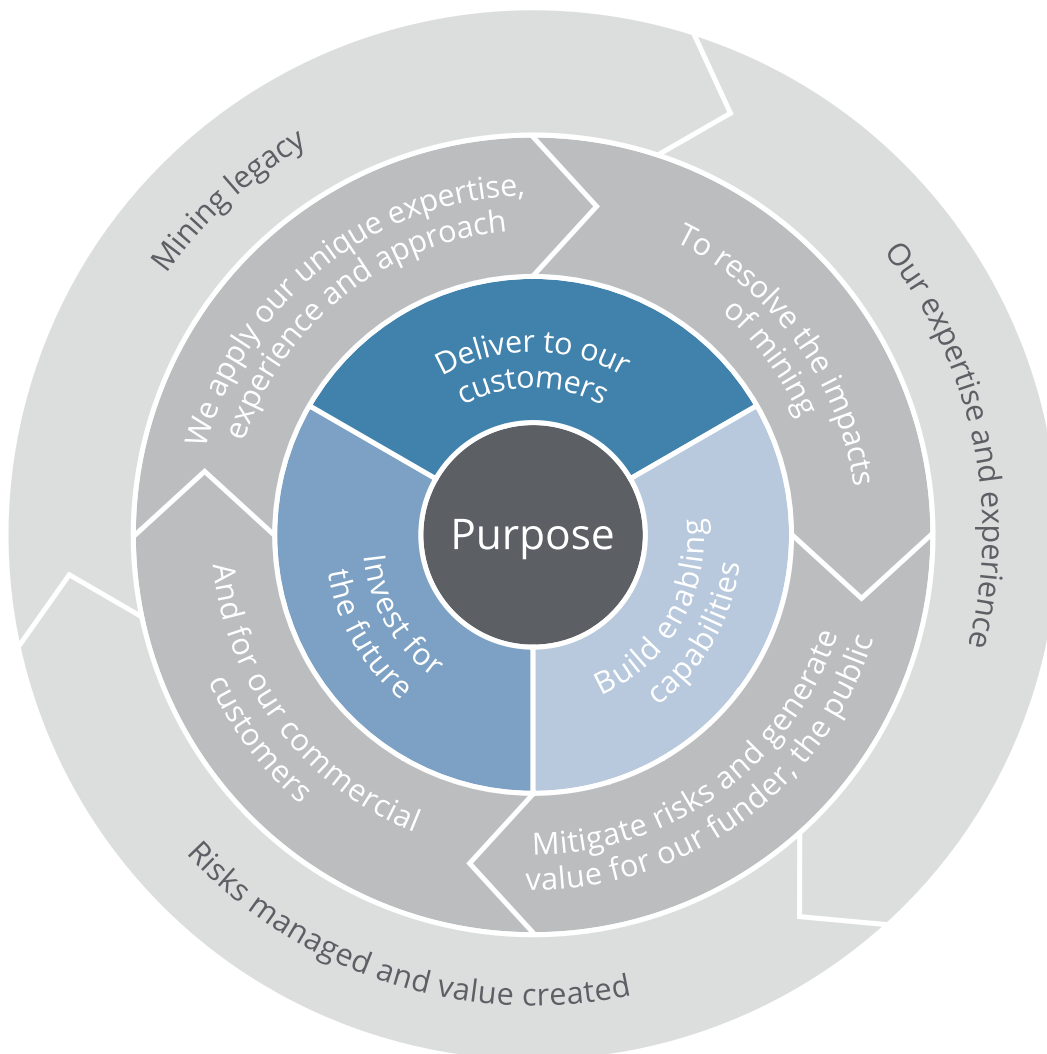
Mining legacy

Our expertise and experience

Risks managed and value created

We apply our unique expertise, experience and approach

To resolve the impacts of mining

Mitigate risks and generate value for our funder, the public

And for our commercial customers

Deliver to our customers

Build enabling capabilities

Invest for the future

Purpose